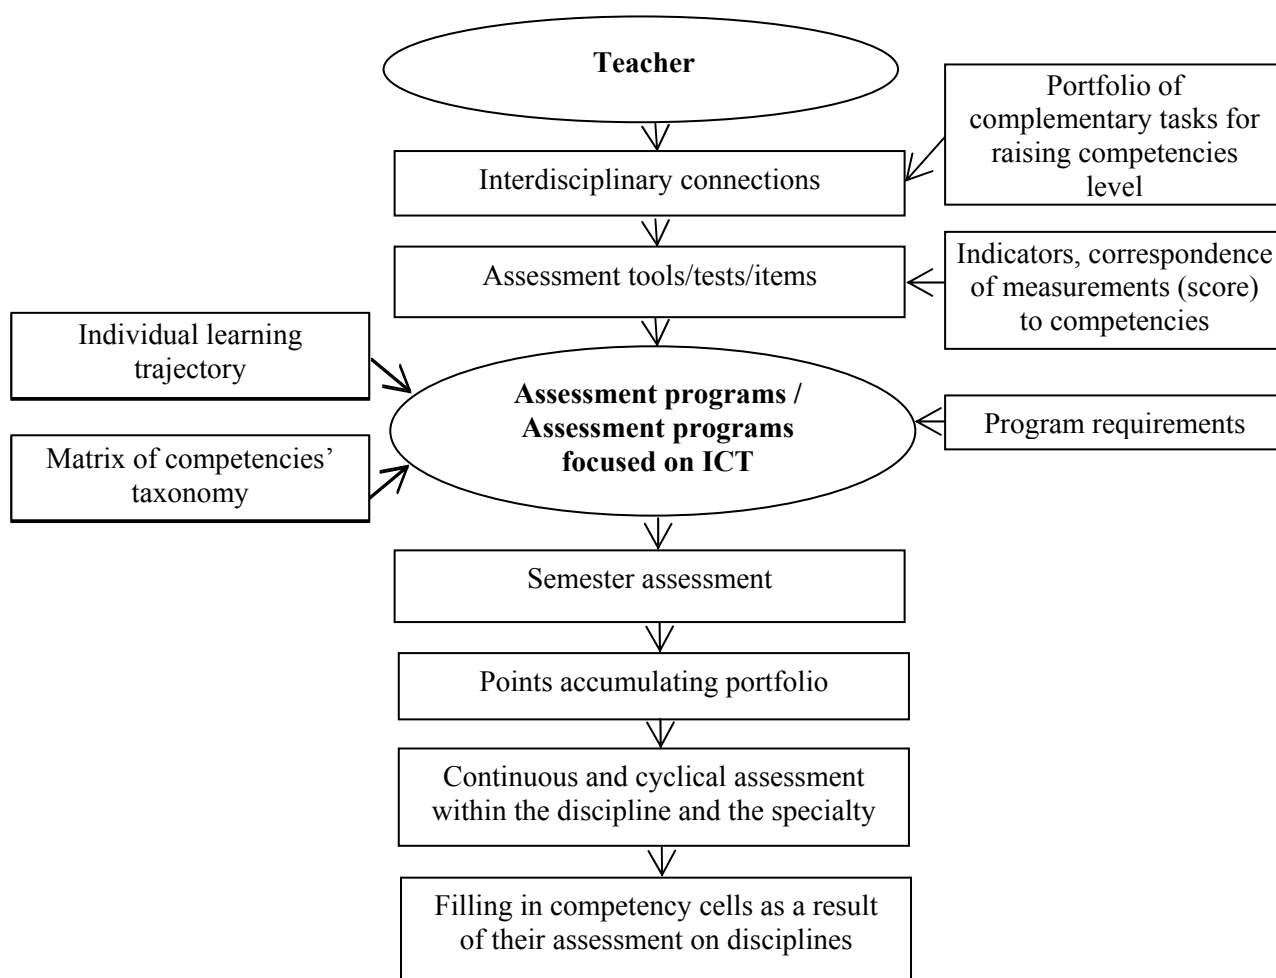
Teacher

Portfolio of complementary tasks for raising competencies level

Interdisciplinary connections

Indicators, correspondence of measurements (score) to competencies

Assessment tools/tests/items

Individual learning trajectory

Assessment programs / Assessment programs focused on ICT

Program requirements

Matrix of competencies' taxonomy

Semester assessment

Points accumulating portfolio

Continuous and cyclical assessment within the discipline and the specialty

Filling in competency cells as a result of their assessment on disciplines